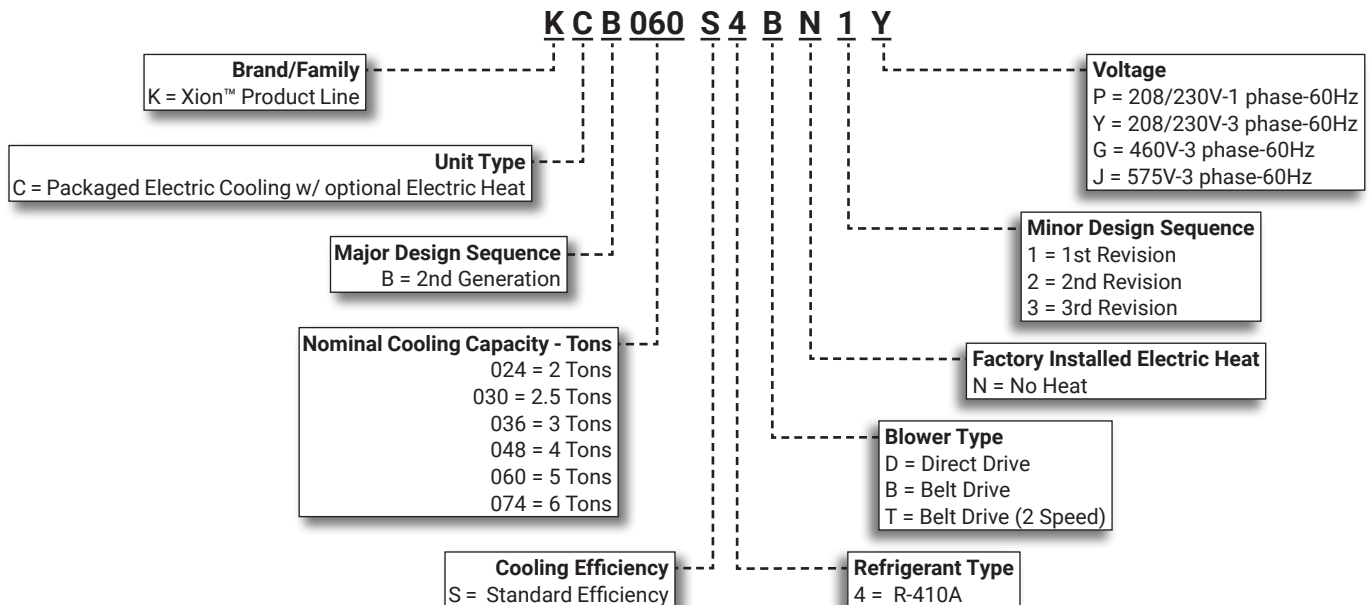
K C B 060 S 4 B N 1 Y

Brand/Family
K = Xion™ Product Line

Unit Type
C = Packaged Electric Cooling w/ optional Electric Heat

Major Design Sequence
B = 2nd Generation

Nominal Cooling Capacity - Tons
024 = 2 Tons
030 = 2.5 Tons
036 = 3 Tons
048 = 4 Tons
060 = 5 Tons
074 = 6 Tons

Cooling Efficiency
S = Standard Efficiency

Voltage
P = 208/230V-1 phase-60Hz
Y = 208/230V-3 phase-60Hz
G = 460V-3 phase-60Hz
J = 575V-3 phase-60Hz

Minor Design Sequence
1 = 1st Revision
2 = 2nd Revision
3 = 3rd Revision

Factory Installed Electric Heat
N = No Heat

Blower Type
D = Direct Drive
B = Belt Drive
T = Belt Drive (2 Speed)

Refrigerant Type
4 = R-410A